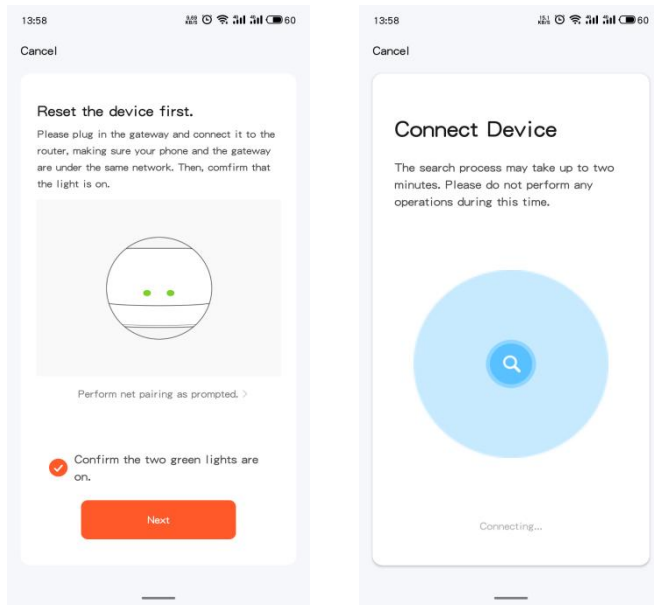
13:58

60

Cancel

Reset the device first.

Please plug in the gateway and connect it to the router, making sure your phone and the gateway are under the same network. Then, comfirm that the light is on.

Perform net pairing as prompted. >

Confirm the two green lights are on.

Next

13:58

60

Cancel

Connect Device

The search process may take up to two minutes. Please do not perform any operations during this time.

Connecting...